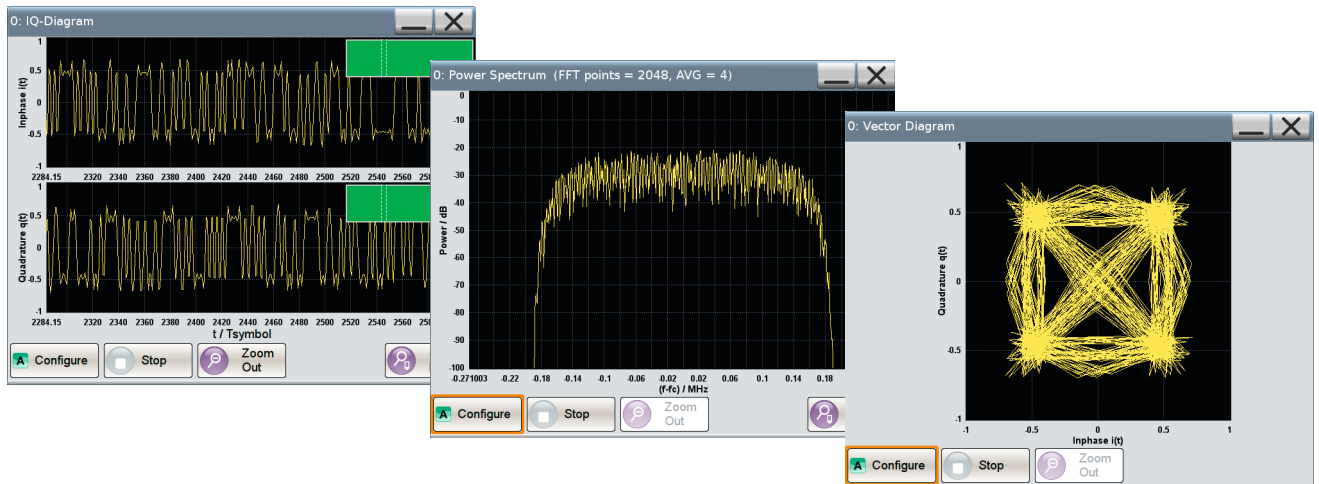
0: IQ-Diagram

1
0.5
0
-0.5
-1
Inphase i(t)
2284.15 2320 2340 2360 2380 2400 2420 2440 2460 2480 2500 2520 2540 2560 25

1
0.5
0
-0.5
-1
Quadrature q(t)
2284.15 2320 2340 2360 2380 2400 2420 2440 2460 2480 2500 2520 2540 2560 25
t / Tsymbol

Configure
Stop
Zoom Out

0: Power Spectrum (FFT points = 2048, AVG = 4)

0
-10
-20
-30
-40
-50
-60
-70
-80
-90
-100
Power / dB
-0.271003 -0.22 -0.18 -0.14 -0.1 -0.06 -0.02 0.02 0.06 0.1 0.14 0.18
(f-fc) / MHz

Configure
Stop
Zoom Out

0: Vector Diagram

1
0.5
0
-0.5
-1
Quadrature q(t)
-1 -0.5 0 0.5 1
Inphase i(t)

Configure
Stop
Zoom Out